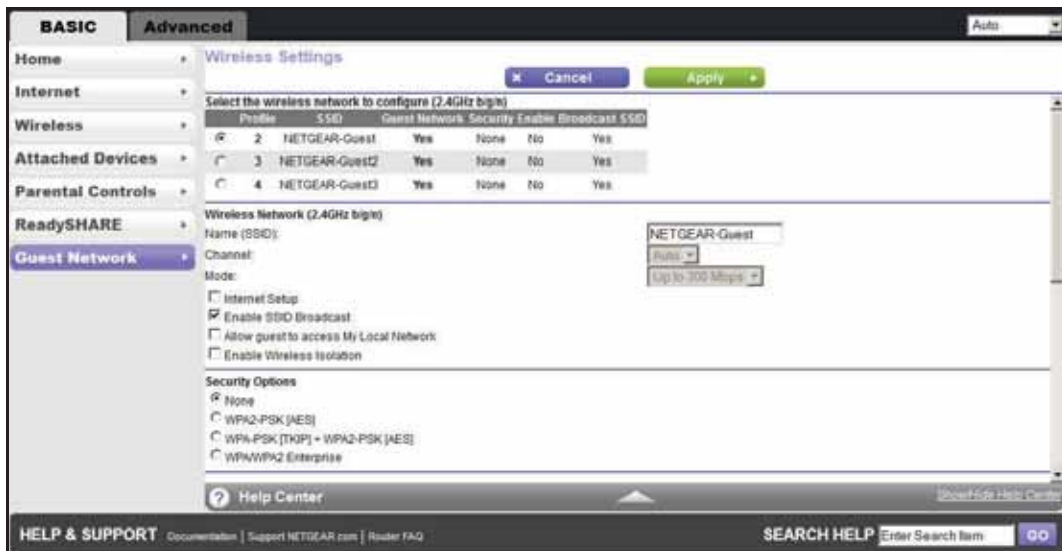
BASIC Advanced

Auto

Home
Internet
Wireless
Attached Devices
Parental Controls
ReadySHARE
Guest Network

Wireless Settings

Cancel Apply

Select the wireless network to configure (2.4GHz b/g/n)

| | Profile | SSID | Guest Network | Security | Enable | Broadcast SSID |
|---|---|---|---|---|---|---|
| ◉ | 2 | NETGEAR-Guest | Yes | None | No | Yes |
| ○ | 3 | NETGEAR-Guest2 | Yes | None | No | Yes |
| ○ | 4 | NETGEAR-Guest3 | Yes | None | No | Yes |

Wireless Network (2.4GHz b/g/n)
Name (SSID): NETGEAR-Guest
Channel: Auto
Mode: Up to 300 Mbps

☐ Internet Setup
☑ Enable SSID Broadcast
☐ Allow guest to access My Local Network
☐ Enable Wireless Isolation

Security Options
◉ None
○ WPA2-PSK [AES]
○ WPA-PSK [TKIP] + WPA2-PSK [AES]
○ WPA/WPA2 Enterprise

Help Center

Show/Hide Help Center

HELP & SUPPORT Documentation | Support NETGEAR.com | Router FAQ

SEARCH HELP Enter Search Item GO